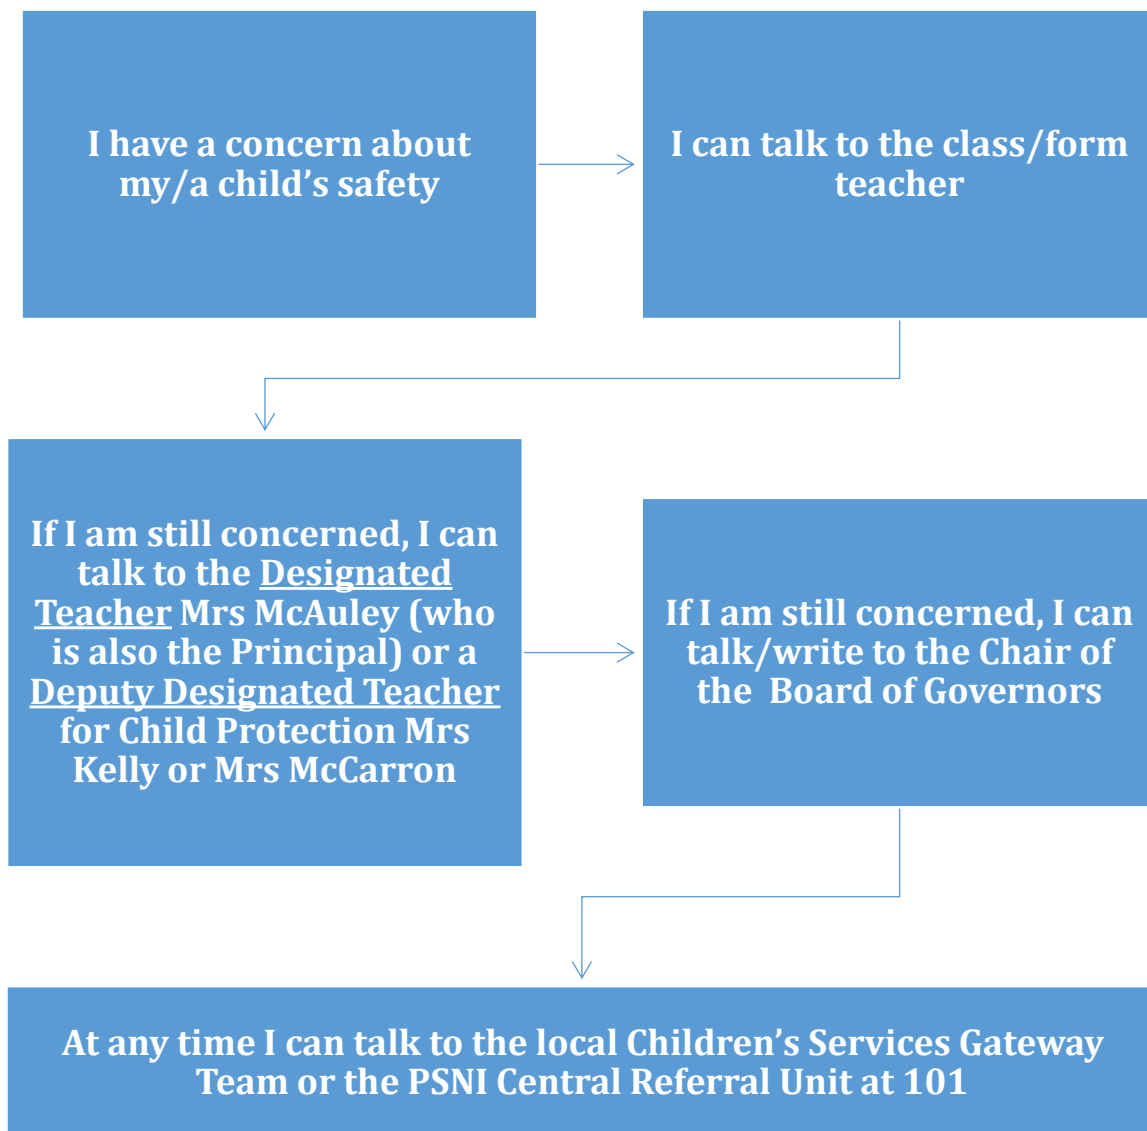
I have a concern about my/a child's safety

I can talk to the class/form teacher

If I am still concerned, I can talk to the Designated Teacher Mrs McAuley (who is also the Principal) or a Deputy Designated Teacher for Child Protection Mrs Kelly or Mrs McCarron

If I am still concerned, I can talk/write to the Chair of the Board of Governors

At any time I can talk to the local Children's Services Gateway Team or the PSNI Central Referral Unit at 101